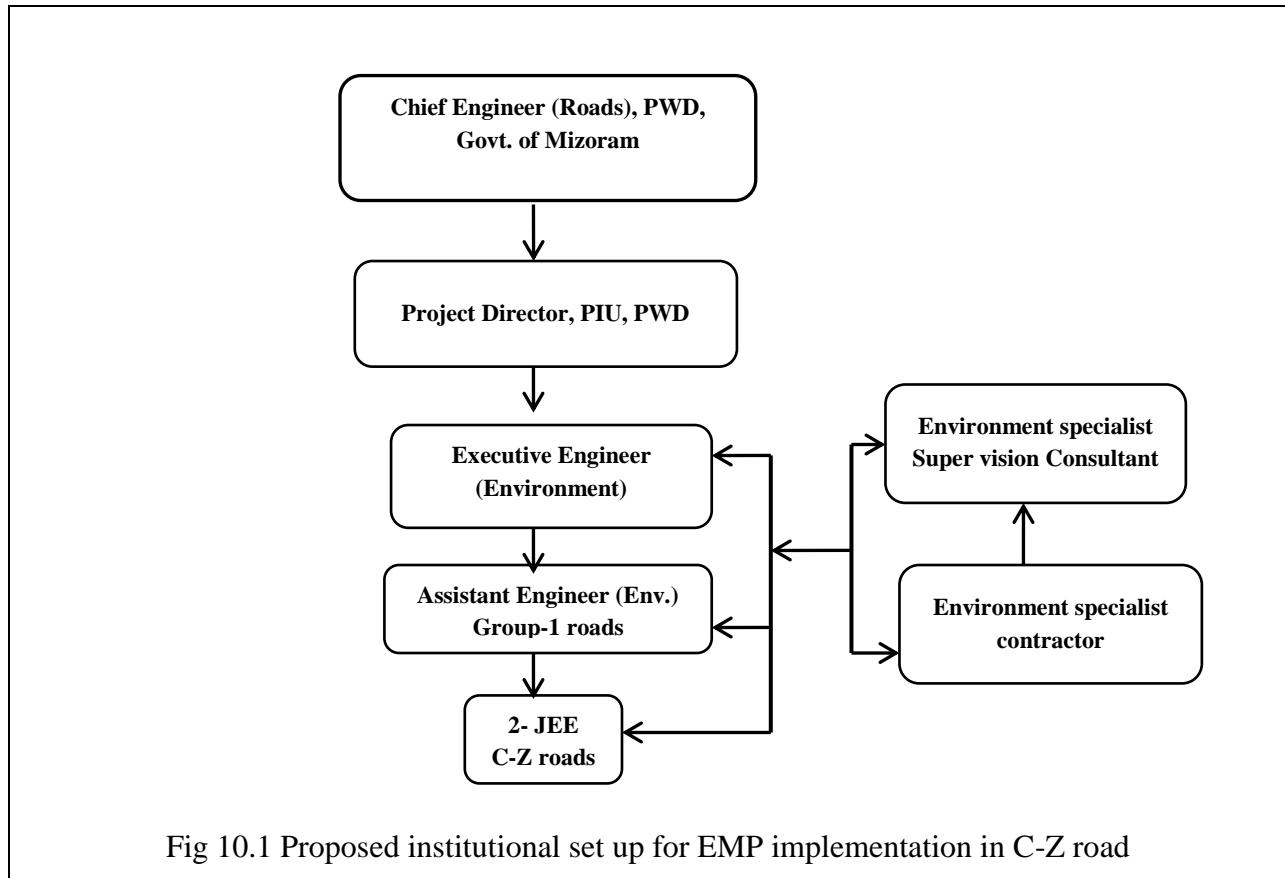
Chief Engineer (Roads), PWD, Govt. of Mizoram

Project Director, PIU, PWD

Executive Engineer (Environment)

Environment specialist Super vision Consultant

Assistant Engineer (Env.) Group-1 roads

Environment specialist contractor

2- JEE C-Z roads

Fig 10.1 Proposed institutional set up for EMP implementation in C-Z road